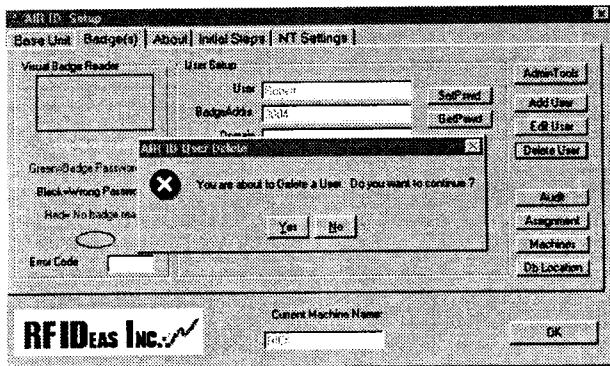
AIR ID Setup

Base Unit | Badge(s) | About | Initial Steps | NT Settings

Visual Badge Reader

User Setup

User Robert

BadgeAddr 3304

Domain

SetPswd

GetPswd

AdminTools

Add User

Edit User

Delete User

Green=Badge Passwor

Black=Wrong Passw

Red= No badge ma

Error Code

AIR ID User Delete

You are about to Delete a User. Do you want to continue ?

Yes No

Audit

Assignment

Machines

Db Location

RF IDeas Inc.

Current Machine Name

RF03

OK